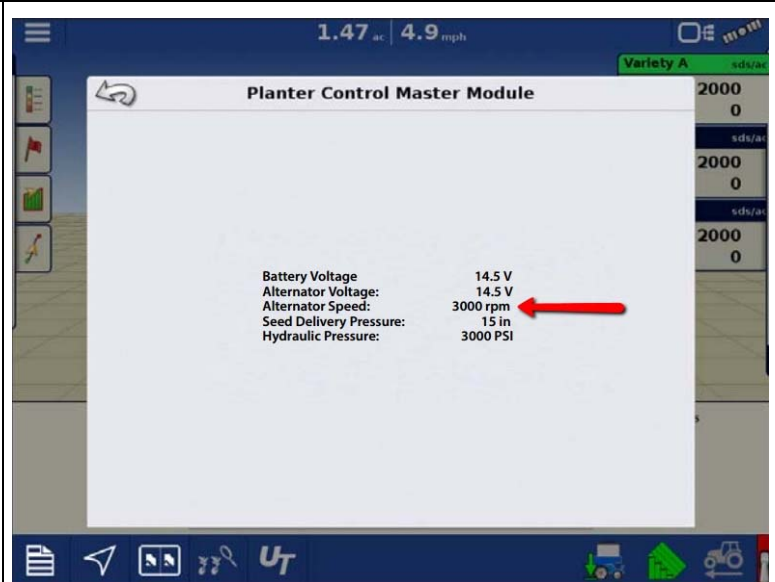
1.47 ac | 4.9 mph

Variety A sds/ac
2000
0
sds/ac
2000
0
sds/ac
2000
0

Planter Control Master Module

| | |
|---|---|
| Battery Voltage | 14.5 V |
| Alternator Voltage: | 14.5 V |
| Alternator Speed: | 3000 rpm |
| Seed Delivery Pressure: | 15 in |
| Hydraulic Pressure: | 3000 PSI |

UT